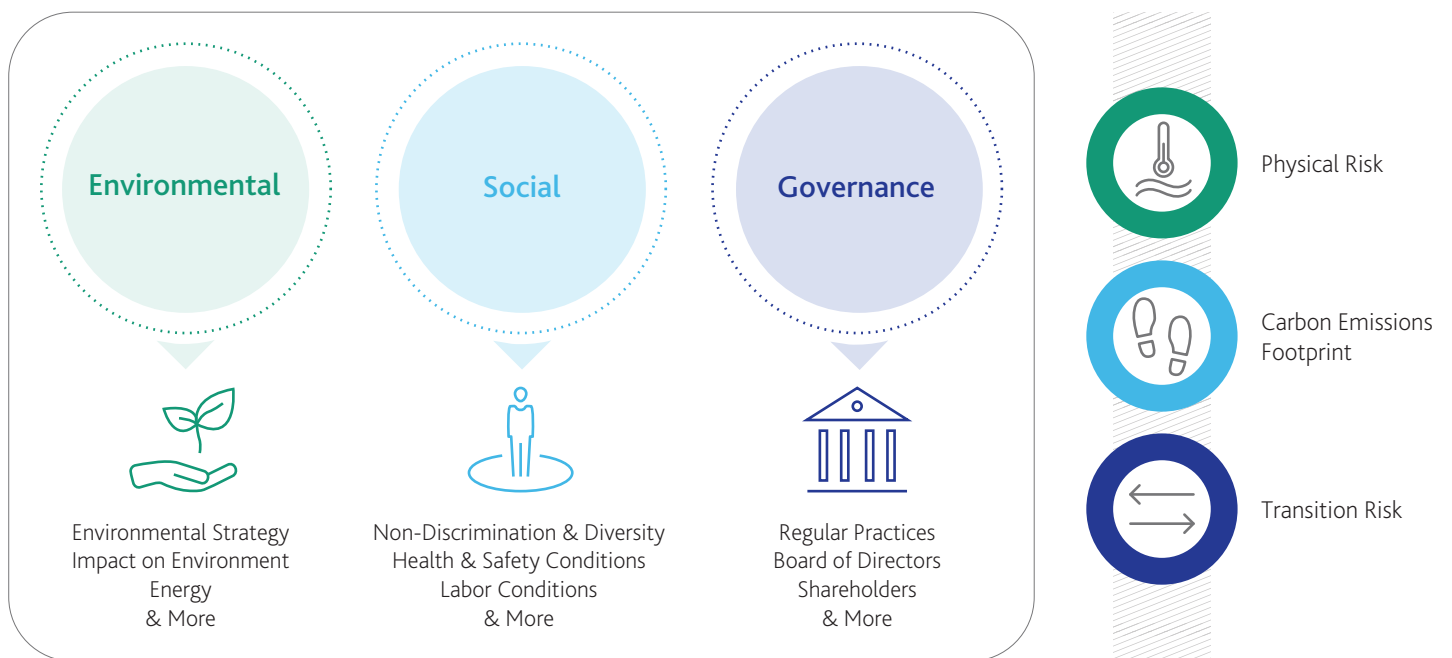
Environmental

Environmental Strategy
Impact on Environment
Energy
& More

Social

Non-Discrimination & Diversity
Health & Safety Conditions
Labor Conditions
& More

Governance

Regular Practices
Board of Directors
Shareholders
& More

Physical Risk

Carbon Emissions Footprint

Transition Risk